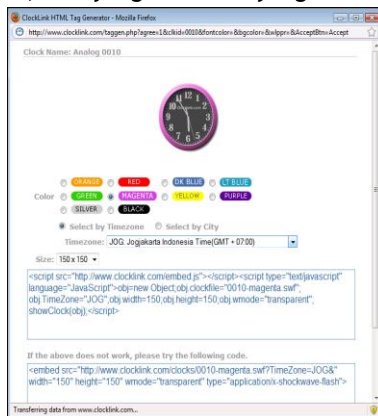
ClockLink HTML Tag Generator - Mozilla Firefox

http://www.clocklink.com/taggen.php?agree=1&clkid=0010&fontcolor=&bgcolor=&wlppr=&AcceptBtn=Accept

Clock Name: Analog 0010

Color ORANGE RED DK BLUE LT BLUE GREEN MAGENTA YELLOW PURPLE SILVER BLACK

Select by Timezone Select by City

Timezone: JOG: Jogjakarta Indonesia Time(GMT + 07:00)

Size: 150 x 150

<script src="http://www.clocklink.com/embed.js"></script><script type="text/javascript" language="JavaScript">obj=new Object;obj.clockfile="0010-magenta.swf";obj.TimeZone="JOG";obj.width=150;obj.height=150;obj.wmode="transparent";showClock(obj);</script>

If the above does not work, please try the following code.

<embed src="http://www.clocklink.com/clocks/0010-magenta.swf?TimeZone=JOG&" width="150" height="150" wmode="transparent" type="application/x-shockwave-flash">

Transferring data from www.clocklink.com...